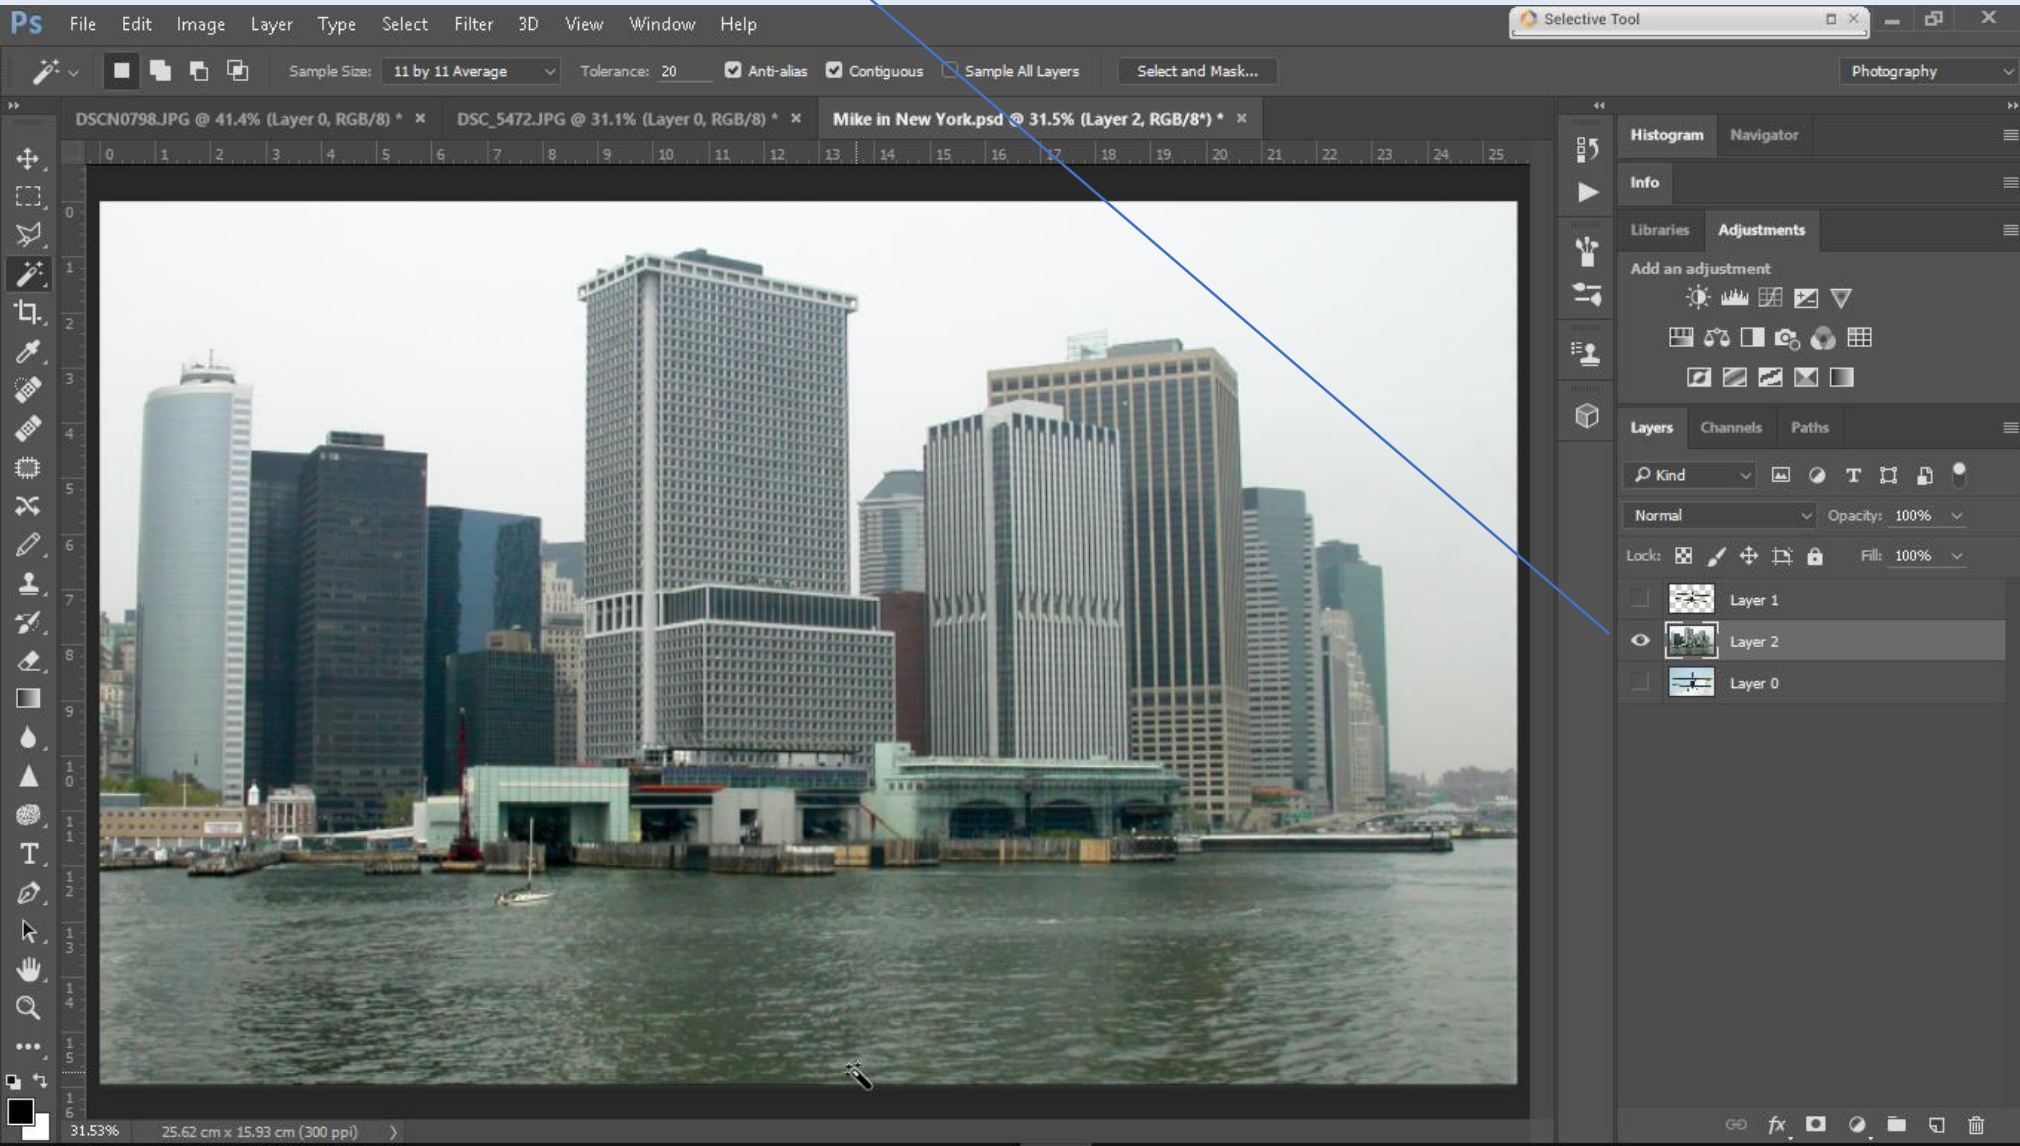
Ps File Edit Image Layer Type Select Filter 3D View Window Help

Selective Tool

Sample Size: 11 by 11 Average Tolerance: 20 Anti-alias Contiguous Sample All Layers Select and Mask...

Photography

DSCN0798.JPG @ 41.4% (Layer 0, RGB/8) * ×
DSC_5472.JPG @ 31.1% (Layer 0, RGB/8) * ×
Mike in New York.psd @ 31.5% (Layer 2, RGB/8*) * ×

0 1 2 3 4 5 6 7 8 9 10 11 12 13 14 15 16 17 18 19 20 21 22 23 24 25

Histogram Navigator

Info

Libraries Adjustments

Add an adjustment

Layers Channels Paths

Kind

Normal Opacity: 100%

Lock: Fill: 100%

Layer 1

Layer 2

Layer 0

31.53% 25.62 cm x 15.93 cm (300 ppi)